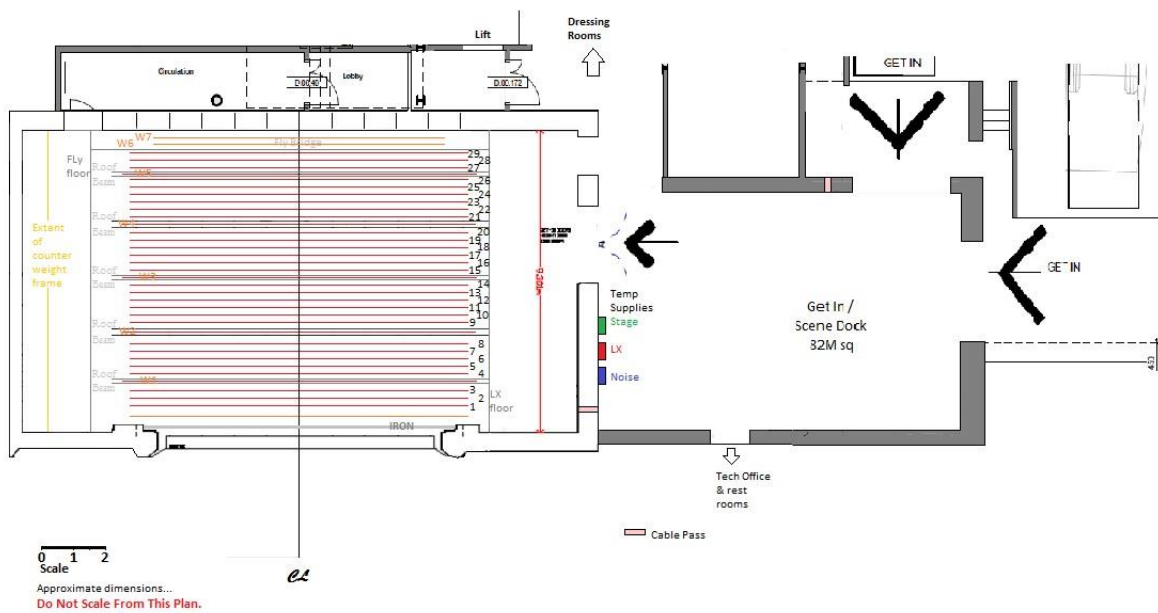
Lift

Dressing Rooms

Circulation

Lobby

D.00.45

D.00.172

GET IN

W7

W6

Fly Bridge

FLy floor

Roof Beam

W5

W4

W3

W2

W1

Extent of counter weight frame

29
28
27
26
25
24
23
22
21
20
19
18
17
16
15
14
13
12
11
10
9
8
7
6
5
4
3
2
1

LX floor

IRON

Temp Supplies

Stage

LX

Noise

Get In / Scene Dock 32M sq

GET IN

Tech Office & rest rooms

Cable Pass

0 1 2
Scale

Approximate dimensions...
Do Not Scale From This Plan.

CL